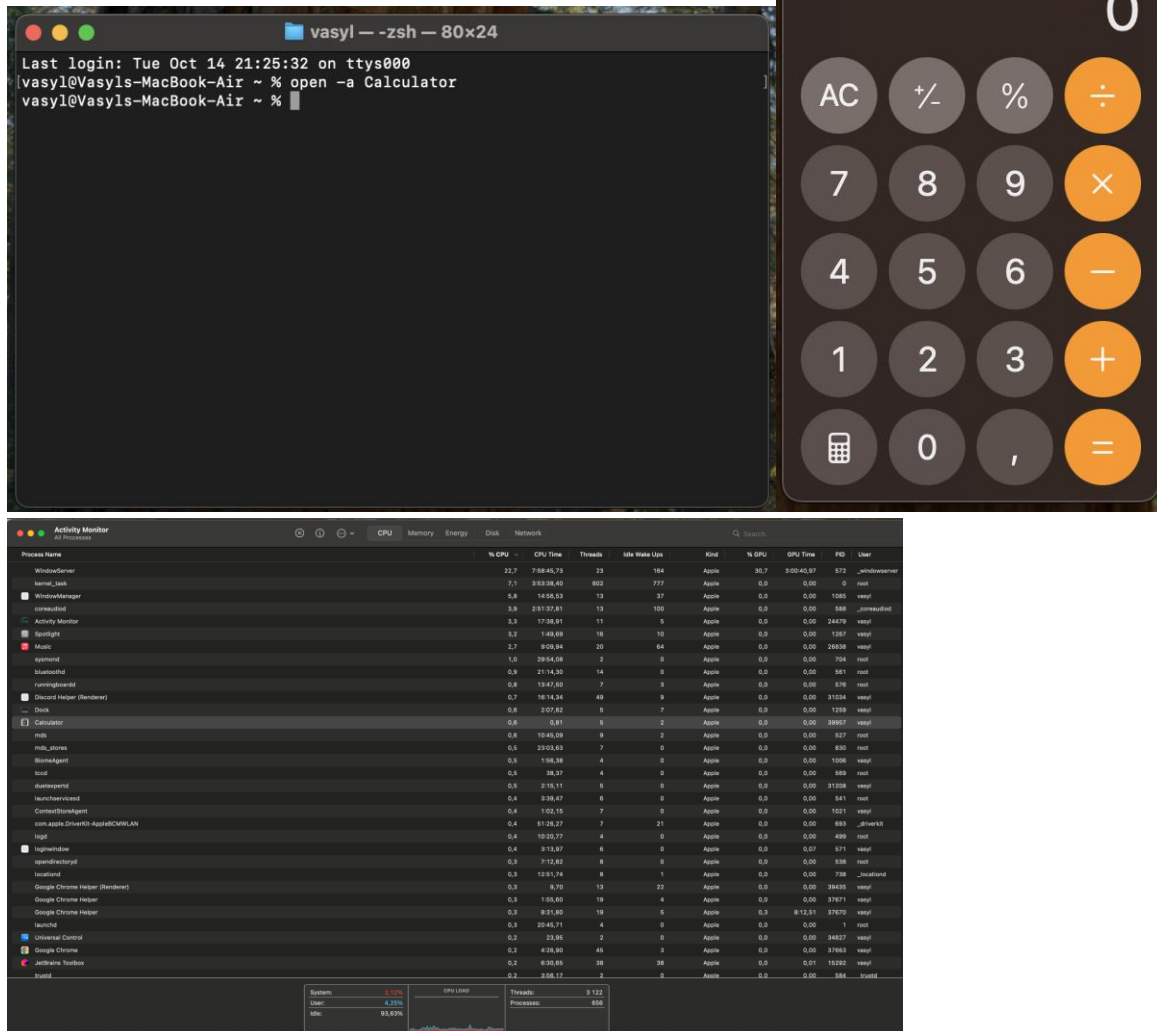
vasyl — -zsh — 80×24

Last login: Tue Oct 14 21:25:32 on ttys000
vasyl@Vasyls-MacBook-Air ~ % open -a Calculator
vasyl@Vasyls-MacBook-Air ~ %

0

AC +/- % ÷
7 8 9 ×
4 5 6 −
1 2 3 +
0 , =

Activity Monitor
All Processes

CPU Memory Energy Disk Network

Search

| Process Name | % CPU | CPU Time | Threads | Idle Wake Ups | Kind | % GPU | GPU Time | PID | User |
|---|---|---|---|---|---|---|---|---|---|
| WindowServer | 22,7 | 7:58:45,73 | 23 | 164 | Apple | 30,7 | 3:00:40,97 | 572 | _windowserver |
| kernel_task | 7,1 | 3:53:38,40 | 602 | 777 | Apple | 0,0 | 0,00 | 0 | root |
| WindowManager | 5,6 | 14:56,53 | 13 | 37 | Apple | 0,0 | 0,00 | 1085 | vasyl |
| coreaudiod | 3,9 | 2:51:37,61 | 13 | 100 | Apple | 0,0 | 0,00 | 588 | _coreaudiod |
| Activity Monitor | 3,3 | 17:38,91 | 11 | 5 | Apple | 0,0 | 0,00 | 24479 | vasyl |
| Spotlight | 3,2 | 1:49,69 | 16 | 10 | Apple | 0,0 | 0,00 | 1267 | vasyl |
| Music | 2,7 | 9:09,94 | 20 | 64 | Apple | 0,0 | 0,00 | 26838 | vasyl |
| sysmond | 1,0 | 29:54,06 | 2 | 0 | Apple | 0,0 | 0,00 | 704 | root |
| bluetoothd | 0,9 | 21:14,30 | 14 | 0 | Apple | 0,0 | 0,00 | 561 | root |
| runningboardd | 0,8 | 13:47,60 | 7 | 3 | Apple | 0,0 | 0,00 | 576 | root |
| Discord Helper (Renderer) | 0,7 | 16:14,34 | 49 | 9 | Apple | 0,0 | 0,00 | 31034 | vasyl |
| Dock | 0,6 | 2:07,62 | 5 | 7 | Apple | 0,0 | 0,00 | 1259 | vasyl |
| Calculator | 0,6 | 0,61 | 5 | 2 | Apple | 0,0 | 0,00 | 39957 | vasyl |
| mds | 0,6 | 10:45,09 | 9 | 2 | Apple | 0,0 | 0,00 | 527 | root |
| mds_stores | 0,5 | 23:03,63 | 7 | 0 | Apple | 0,0 | 0,00 | 830 | root |
| BiomeAgent | 0,5 | 1:56,38 | 4 | 0 | Apple | 0,0 | 0,00 | 1006 | vasyl |
| tccd | 0,5 | 38,37 | 4 | 0 | Apple | 0,0 | 0,00 | 589 | root |
| duetexpertd | 0,5 | 2:15,11 | 5 | 0 | Apple | 0,0 | 0,00 | 31208 | vasyl |
| launchservicesd | 0,4 | 3:39,47 | 6 | 0 | Apple | 0,0 | 0,00 | 541 | root |
| ContextStoreAgent | 0,4 | 1:02,15 | 7 | 0 | Apple | 0,0 | 0,00 | 1021 | vasyl |
| com.apple.DriverKit-AppleBCMWLAN | 0,4 | 51:26,27 | 7 | 21 | Apple | 0,0 | 0,00 | 693 | _driverkit |
| logd | 0,4 | 10:20,77 | 4 | 0 | Apple | 0,0 | 0,00 | 499 | root |
| loginwindow | 0,4 | 3:13,97 | 6 | 0 | Apple | 0,0 | 0,07 | 571 | vasyl |
| opendirectoryd | 0,3 | 7:12,82 | 8 | 0 | Apple | 0,0 | 0,00 | 536 | root |
| locationd | 0,3 | 12:51,74 | 8 | 1 | Apple | 0,0 | 0,00 | 738 | _locationd |
| Google Chrome Helper (Renderer) | 0,3 | 9,70 | 13 | 22 | Apple | 0,0 | 0,00 | 39435 | vasyl |
| Google Chrome Helper | 0,3 | 1:55,60 | 19 | 4 | Apple | 0,0 | 0,00 | 37671 | vasyl |
| Google Chrome Helper | 0,3 | 8:31,80 | 19 | 5 | Apple | 0,3 | 8:12,51 | 37670 | vasyl |
| launchd | 0,3 | 20:45,71 | 4 | 0 | Apple | 0,0 | 0,00 | 1 | root |
| Universal Control | 0,2 | 23,95 | 2 | 0 | Apple | 0,0 | 0,00 | 34827 | vasyl |
| Google Chrome | 0,2 | 4:26,90 | 45 | 3 | Apple | 0,0 | 0,00 | 37663 | vasyl |
| JetBrains Toolbox | 0,2 | 6:30,65 | 38 | 38 | Apple | 0,0 | 0,01 | 15292 | vasyl |
| trustd | 0,2 | 3:58,17 | 2 | 0 | Apple | 0,0 | 0,00 | 584 | _trustd |

System: 2,12%
User: 4,25%
Idle: 93,63%
CPU LOAD
Threads: 3 122
Processes: 656